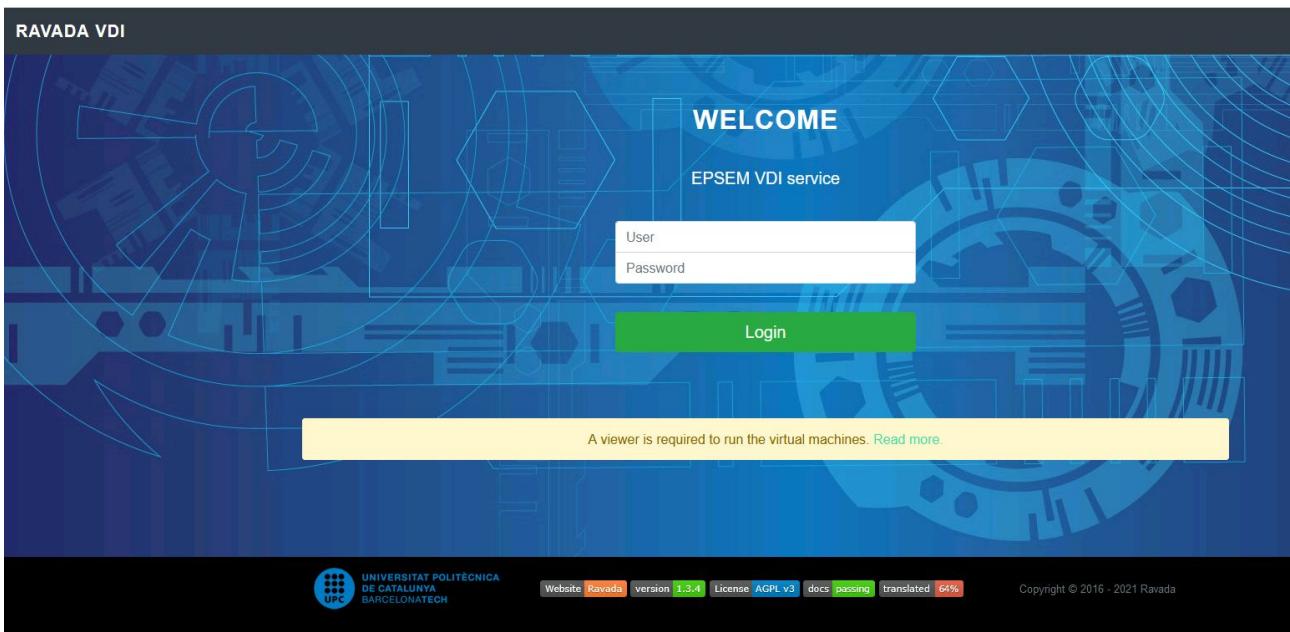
RAVADA VDI

WELCOME

EPSEM VDI service

User

Password

Login

A viewer is required to run the virtual machines. Read more.

UPC UNIVERSITAT POLITÈCNICA DE CATALUNYA BARCELONATECH

Website Ravada version 1.3.4 License AGPL v3 docs passing translated 64%

Copyright © 2016 - 2021 Ravada